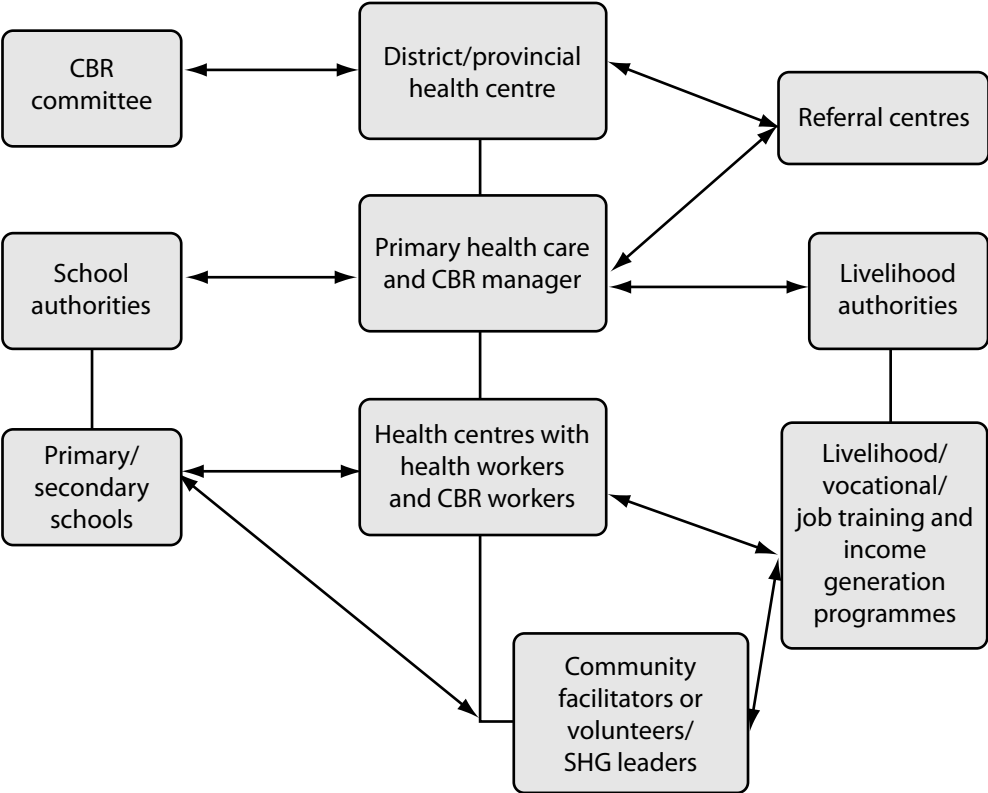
CBR committee

District/provincial health centre

Referral centres

School authorities

Primary health care and CBR manager

Livelihood authorities

Primary/ secondary schools

Health centres with health workers and CBR workers

Livelihood/ vocational/ job training and income generation programmes

Community facilitators or volunteers/ SHG leaders